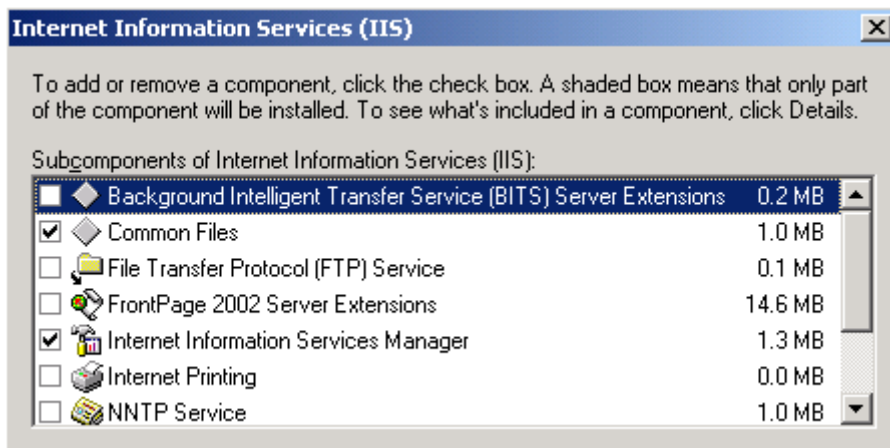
Internet Information Services (IIS)

To add or remove a component, click the check box. A shaded box means that only part of the component will be installed. To see what's included in a component, click Details.

Subcomponents of Internet Information Services (IIS):

| | | |
|---|---|---|
| ☐ | Background Intelligent Transfer Service (BITS) Server Extensions | 0.2 MB |
| ☑ | Common Files | 1.0 MB |
| ☐ | File Transfer Protocol (FTP) Service | 0.1 MB |
| ☐ | FrontPage 2002 Server Extensions | 14.6 MB |
| ☑ | Internet Information Services Manager | 1.3 MB |
| ☐ | Internet Printing | 0.0 MB |
| ☐ | NNTP Service | 1.0 MB |